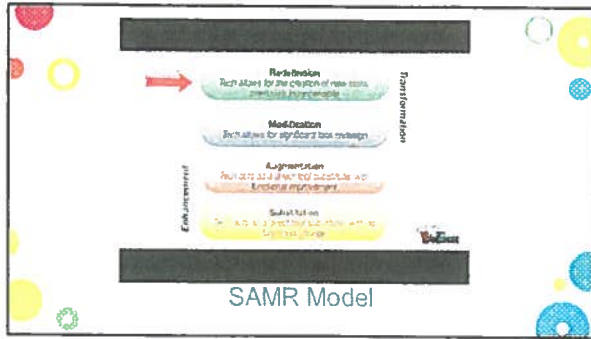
Redefinition
Tech allows for the creation of new tasks, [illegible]

Modification
Tech allows for significant task redesign

Augmentation
Tech acts as a direct tool substitute with functional improvement

Substitution
Tech acts as a direct tool substitute, with no functional change

Transformation

Enhancement

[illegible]

SAMR Model